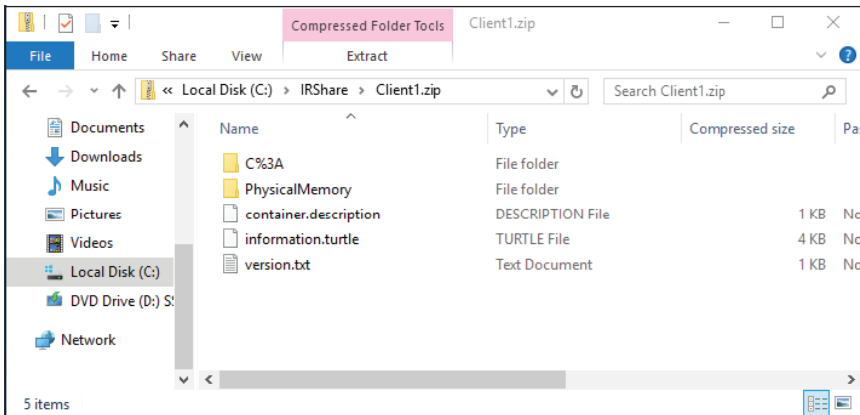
Compressed Folder Tools Client1.zip

File Home Share View Extract

« Local Disk (C:) › IRShare › Client1.zip

Search Client1.zip

Documents
Downloads
Music
Pictures
Videos
Local Disk (C:)
DVD Drive (D:) S
Network

| Name | Type | Compressed size | Pa |
|---|---|---|---|
| C%3A | File folder | | |
| PhysicalMemory | File folder | | |
| container.description | DESCRIPTION File | 1 KB | No |
| information.turtle | TURTLE File | 4 KB | No |
| version.txt | Text Document | 1 KB | No |

5 items